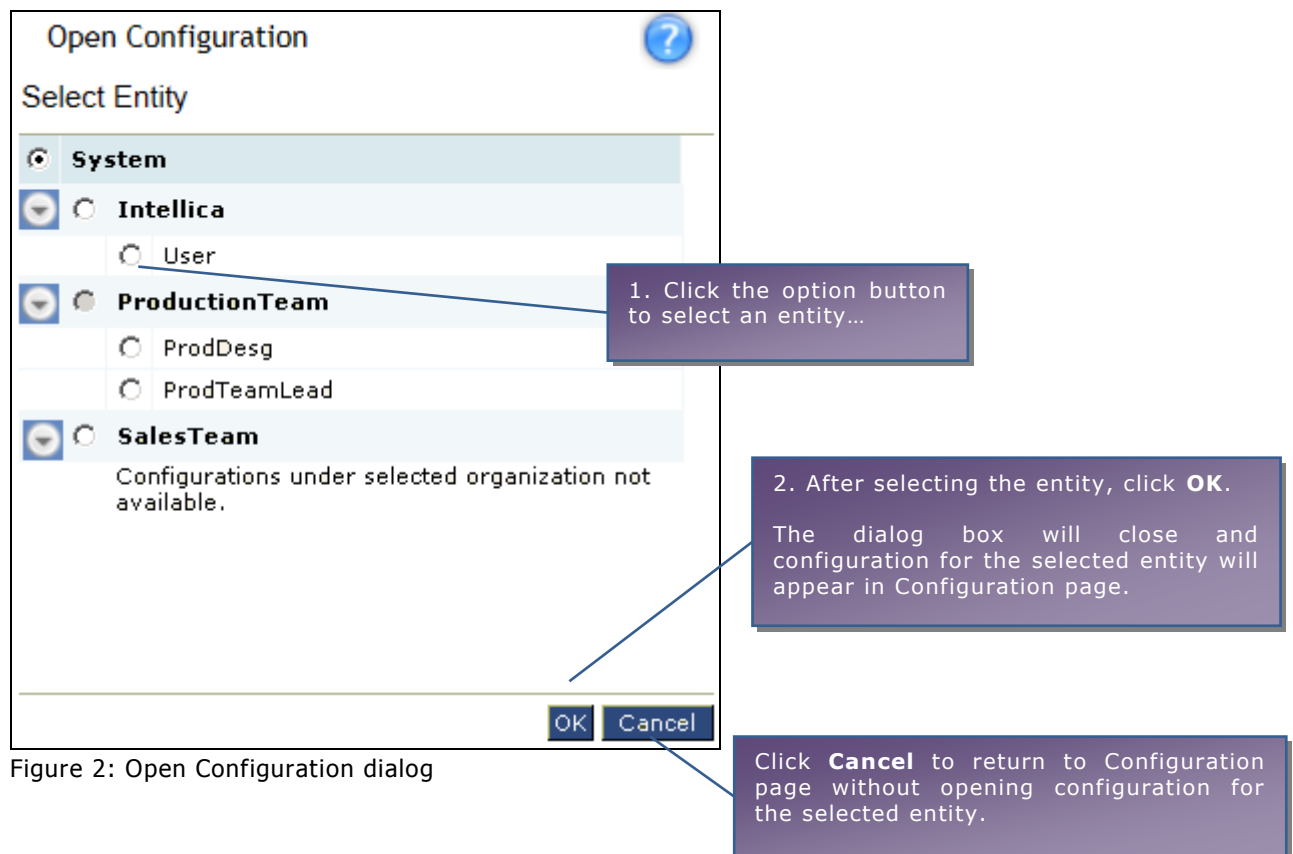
Open Configuration

Select Entity

System

Intellica

User

ProductionTeam

ProdDesg

ProdTeamLead

SalesTeam

Configurations under selected organization not available.

OK Cancel

Figure 2: Open Configuration dialog

1. Click the option button to select an entity…

2. After selecting the entity, click **OK**.

The dialog box will close and configuration for the selected entity will appear in Configuration page.

Click **Cancel** to return to Configuration page without opening configuration for the selected entity.